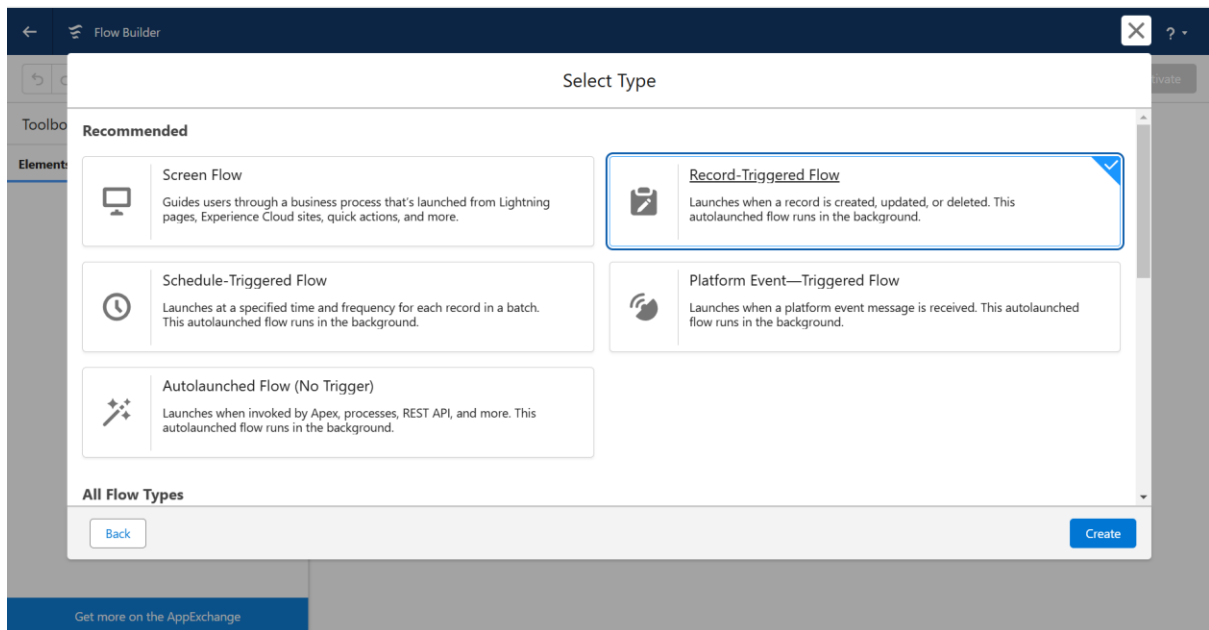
Flow Builder

Toolbo

Element

tivate

Select Type

Recommended

Screen Flow

Guides users through a business process that's launched from Lightning pages, Experience Cloud sites, quick actions, and more.

Record-Triggered Flow

Launches when a record is created, updated, or deleted. This autolaunched flow runs in the background.

Schedule-Triggered Flow

Launches at a specified time and frequency for each record in a batch. This autolaunched flow runs in the background.

Platform Event—Triggered Flow

Launches when a platform event message is received. This autolaunched flow runs in the background.

Autolaunched Flow (No Trigger)

Launches when invoked by Apex, processes, REST API, and more. This autolaunched flow runs in the background.

All Flow Types

Back

Create

Get more on the AppExchange